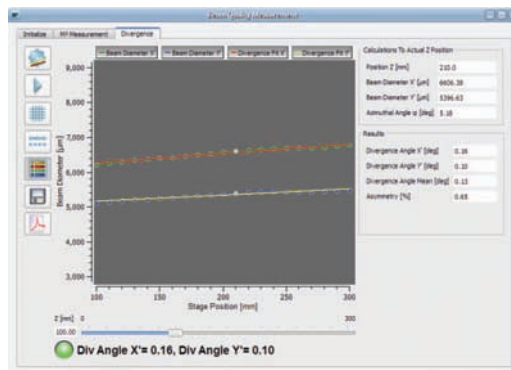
Beam Quality Measurement

Initialize | M² Measurement | Divergence

Beam Diameter X' | Beam Diameter Y' | Divergence Fit X' | Divergence Fit Y'

8,000
7,500
7,000
6,500
6,000
5,500
5,000
4,500
4,000
3,500
3,000

Beam Diameter [µm]

100 150 200 250 300
Stage Position [mm]

Z [mm] 0 300
100.00

Calculations To Actual Z Position
Position Z [mm] 210.0
Beam Diameter X' [µm] 6606.38
Beam Diameter Y' [µm] 5396.63
Azimuthal Angle α [deg] 5.18

Results
Divergence Angle X' [deg] 0.16
Divergence Angle Y' [deg] 0.10
Divergence Angle Mean [deg] 0.13
Asymmetry [%] 0.65

Div Angle X'= 0.16, Div Angle Y'= 0.10